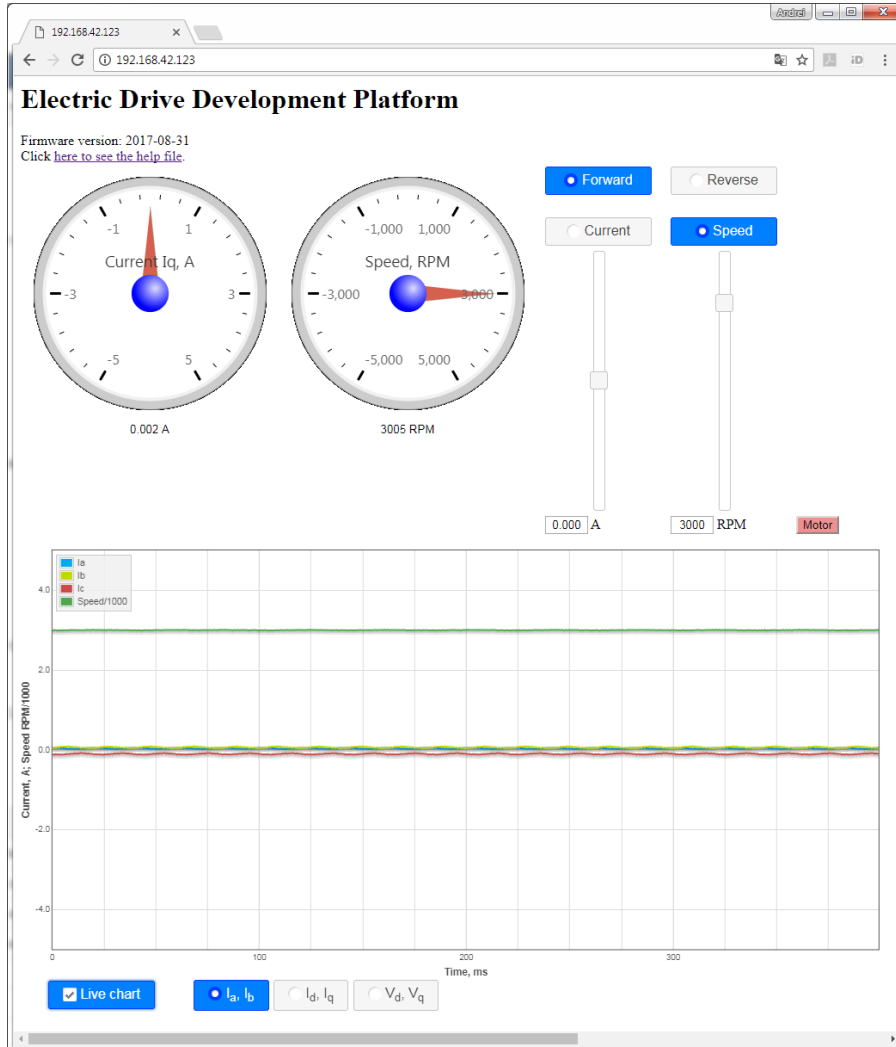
Andrei

192.168.42.123 ×

192.168.42.123

Electric Drive Development Platform

Firmware version: 2017-08-31
Click here to see the help file.

-1 1
Current Iq, A
-3 3
-5 5
0.002 A

-1,000 1,000
Speed, RPM
-3,000 3,000
-5,000 5,000
3005 RPM

Forward Reverse
Current Speed

0.000 A 3000 RPM Motor

Ia
Ib
Ic
Speed/1000

4.0
2.0
0.0
-2.0
-4.0
Current, A; Speed RPM/1000

0 100 200 300
Time, ms

Live chart $I_a$, $I_b$ $I_d$, $I_q$ $V_d$, $V_q$